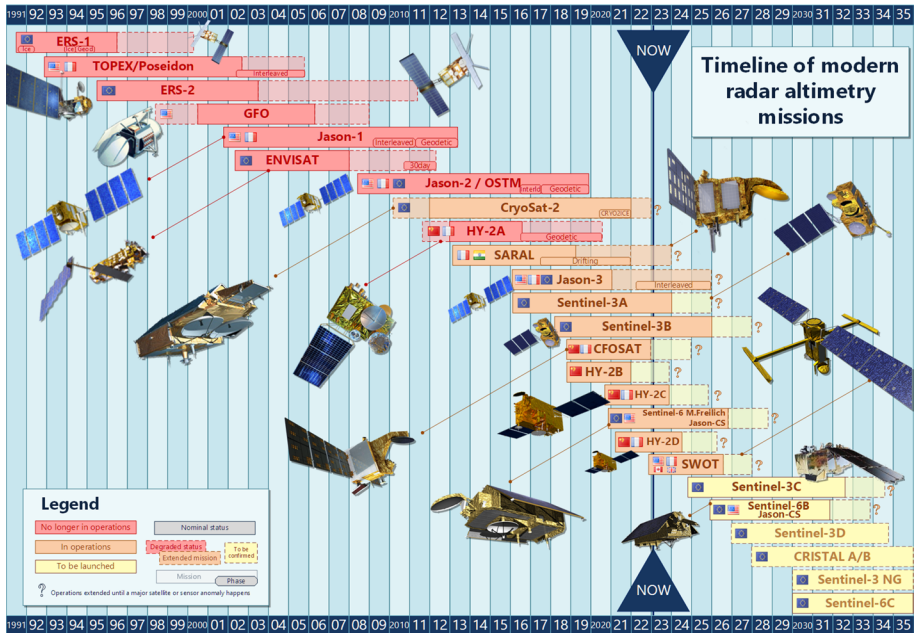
1991 92 93 94 95 96 97 98 99 2000 01 02 03 04 05 06 07 08 09 2010 11 12 13 14 15 16 17 18 19 2020 21 22 23 24 25 26 27 28 29 2030 31 32 33 34 35

Timeline of modern radar altimetry missions

NOW

ERS-1
Ice
Ice/ Geod.

TOPEX/Poseidon
Interleaved

ERS-2

GFO

Jason-1
Interleaved
Geodetic

ENVISAT
30day

Jason-2 / OSTM
Interl.
Geodetic

CryoSat-2
CRYO2ICE

HY-2A
Geodetic

SARAL
Drifting

Jason-3
Interleaved

Sentinel-3A

Sentinel-3B

CFOSAT

HY-2B

HY-2C

Sentinel-6 M.Freilich
Jason-CS

HY-2D

SWOT

Sentinel-3C

Sentinel-6B
Jason-CS

Sentinel-3D

CRISTAL A/B

Sentinel-3 NG

Sentinel-6C

Legend
No longer in operations
In operations
To be launched
Nominal status
Degraded status
Extended mission
To be confirmed
Mission
Phase
? Operations extended until a major satellite or sensor anomaly happens

NOW

1991 92 93 94 95 96 97 98 99 2000 01 02 03 04 05 06 07 08 09 2010 11 12 13 14 15 16 17 18 19 2020 21 22 23 24 25 26 27 28 29 2030 31 32 33 34 35